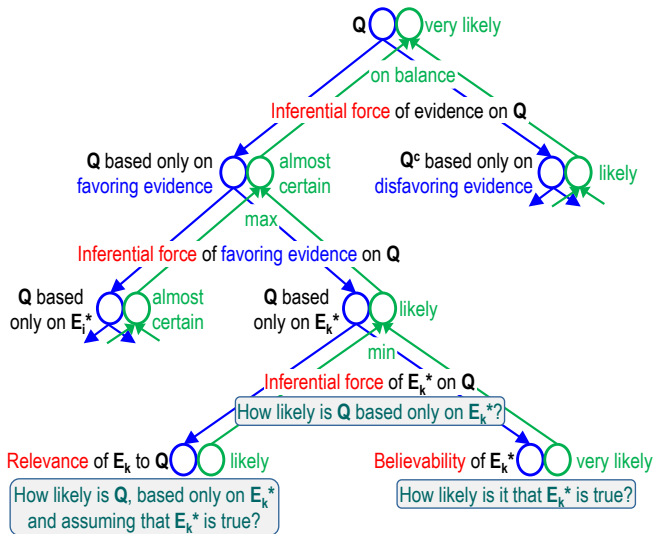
Q very likely

on balance

Inferential force of evidence on Q

Q based only on favoring evidence almost certain

$Q^c$ based only on disfavoring evidence likely

max

Inferential force of favoring evidence on Q

Q based only on $E_i$* almost certain

Q based only on $E_k$* likely

min

Inferential force of $E_k$* on Q

How likely is Q based only on $E_k$*?

Relevance of $E_k$ to Q likely

How likely is Q, based only on $E_k$* and assuming that $E_k$* is true?

Believability of $E_k$* very likely

How likely is it that $E_k$* is true?